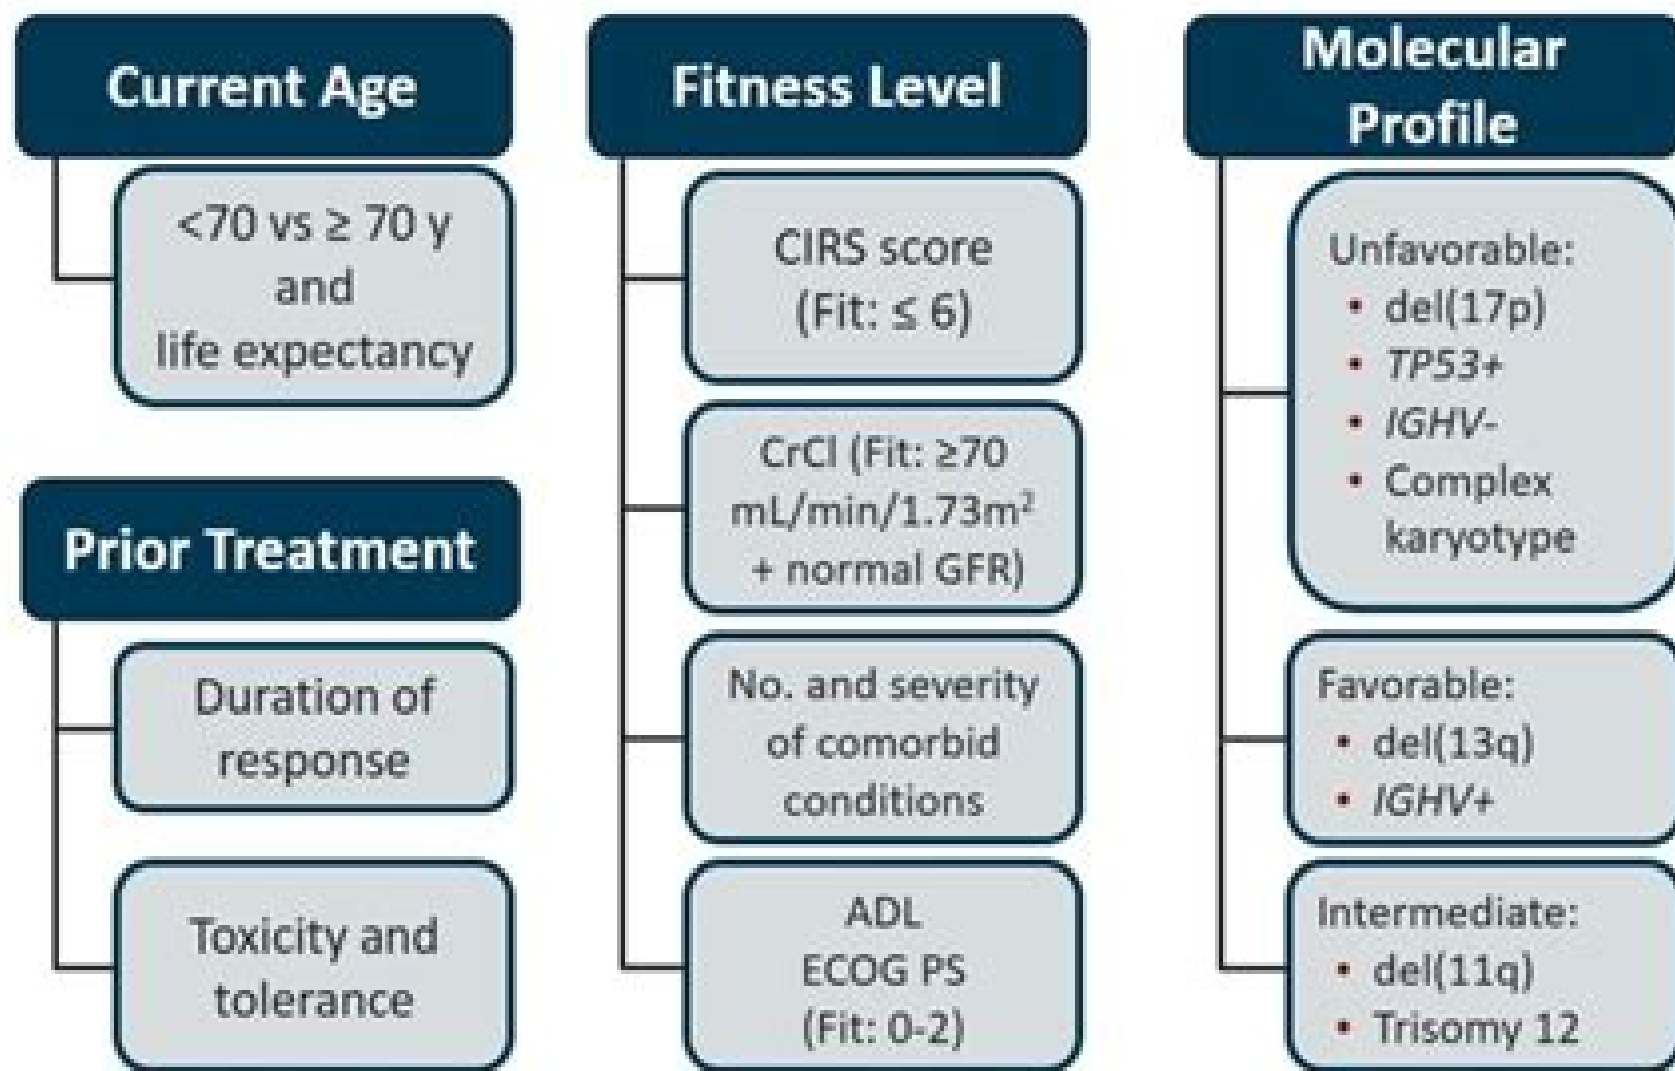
Current Age

<70 vs ≥ 70 y and life expectancy

Prior Treatment

Duration of response

Toxicity and tolerance

Fitness Level

CIRS score (Fit: ≤ 6)

CrCl (Fit: ≥70 mL/min/1.73m$^2$ + normal GFR)

No. and severity of comorbid conditions

ADL
ECOG PS
(Fit: 0-2)

Molecular Profile

Unfavorable:
• del(17p)
• TP53+
• IGHV-
• Complex karyotype

Favorable:
• del(13q)
• IGHV+

Intermediate:
• del(11q)
• Trisomy 12